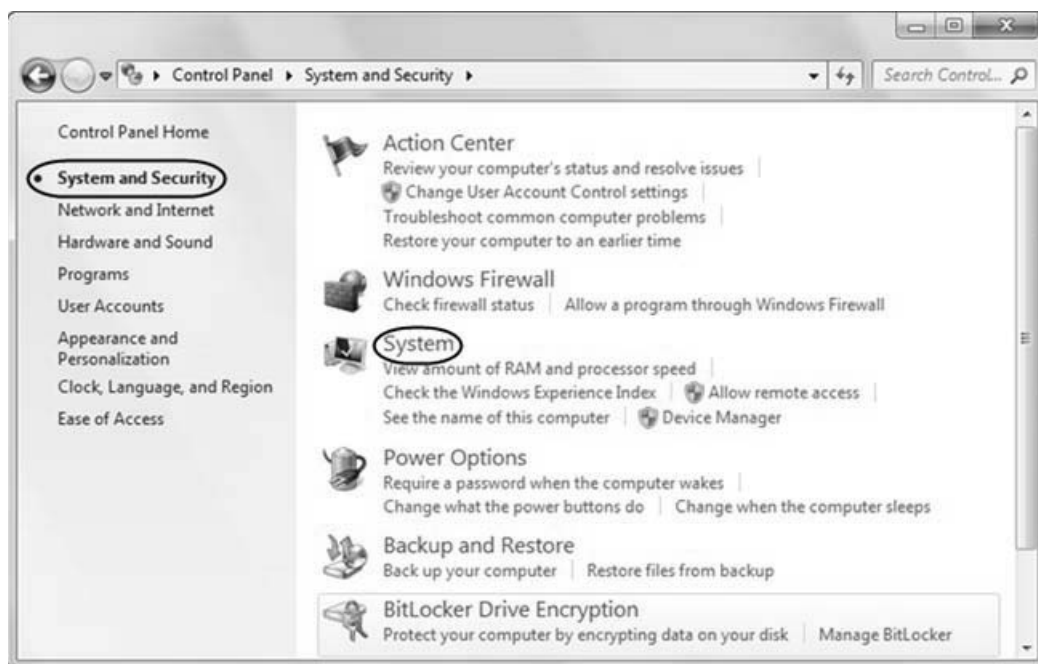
Control Panel ▸ System and Security ▸

Search Control...

Control Panel Home

System and Security

Network and Internet

Hardware and Sound

Programs

User Accounts

Appearance and Personalization

Clock, Language, and Region

Ease of Access

Action Center

Review your computer's status and resolve issues | Change User Account Control settings | Troubleshoot common computer problems | Restore your computer to an earlier time

Windows Firewall

Check firewall status | Allow a program through Windows Firewall

System

View amount of RAM and processor speed | Check the Windows Experience Index | Allow remote access | See the name of this computer | Device Manager

Power Options

Require a password when the computer wakes | Change what the power buttons do | Change when the computer sleeps

Backup and Restore

Back up your computer | Restore files from backup

BitLocker Drive Encryption

Protect your computer by encrypting data on your disk | Manage BitLocker